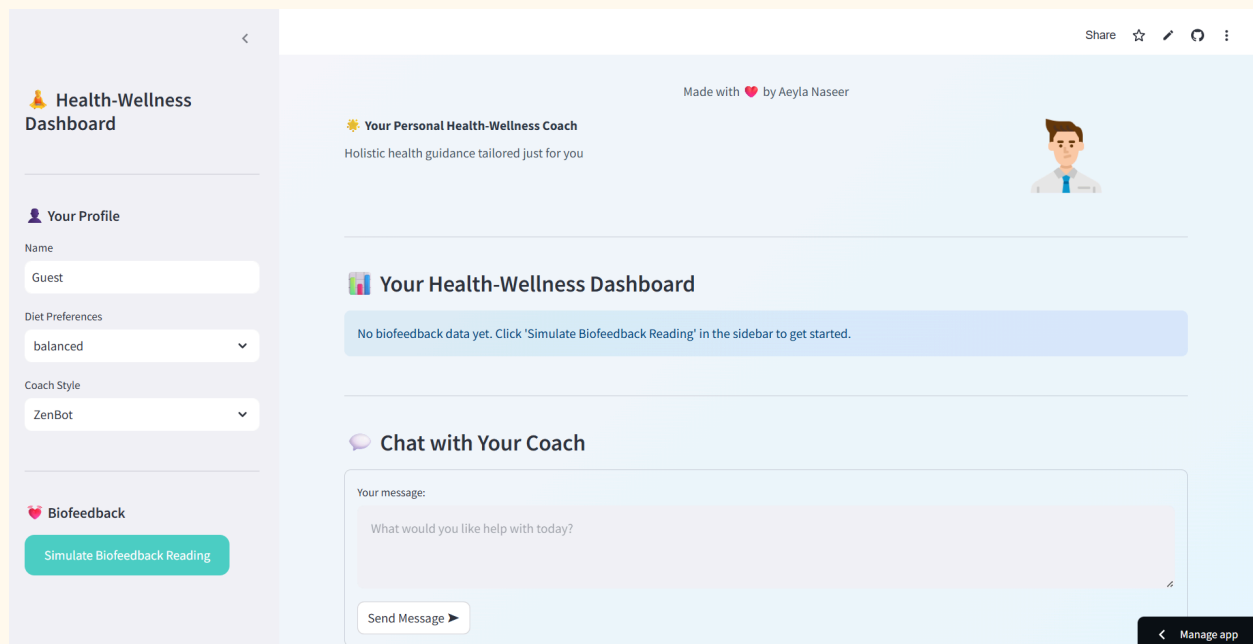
🧘 Health-Wellness Dashboard

👤 Your Profile

Name

Guest

Diet Preferences

balanced

Coach Style

ZenBot

💗 Biofeedback

Simulate Biofeedback Reading

Share

Made with ❤️ by Aeyla Naseer

🌟 Your Personal Health-Wellness Coach

Holistic health guidance tailored just for you

📊 Your Health-Wellness Dashboard

No biofeedback data yet. Click 'Simulate Biofeedback Reading' in the sidebar to get started.

💬 Chat with Your Coach

Your message:

What would you like help with today?

Send Message ➤

Manage app